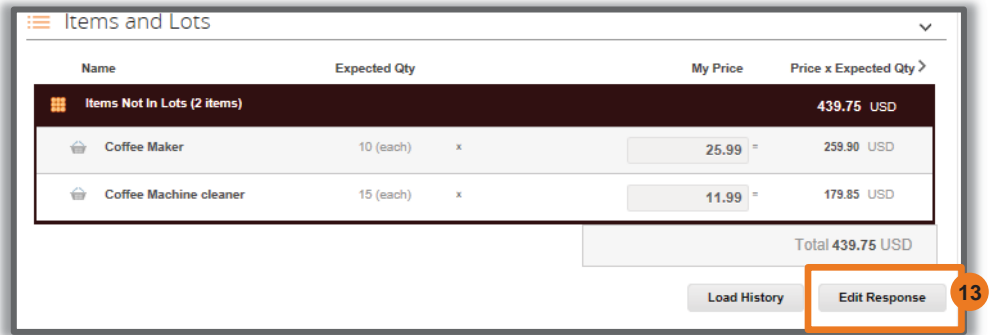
Items and Lots

| Name | Expected Qty | | My Price | | Price x Expected Qty |
|---|---|---|---|---|---|
| Items Not In Lots (2 items) | | | | | 439.75 USD |
| Coffee Maker | 10 (each) | x | 25.99 | = | 259.90 USD |
| Coffee Machine cleaner | 15 (each) | x | 11.99 | = | 179.85 USD |

Total 439.75 USD

Load History

Edit Response

13